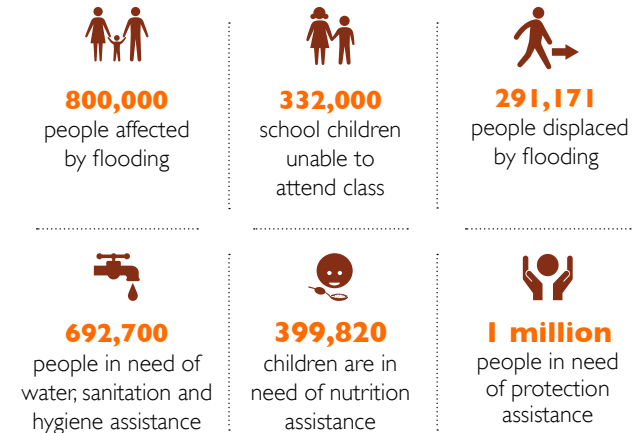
800,000
people affected by flooding

332,000
school children unable to attend class

291,171
people displaced by flooding

692,700
people in need of water, sanitation and hygiene assistance

399,820
children are in need of nutrition assistance

1 million
people in need of protection assistance